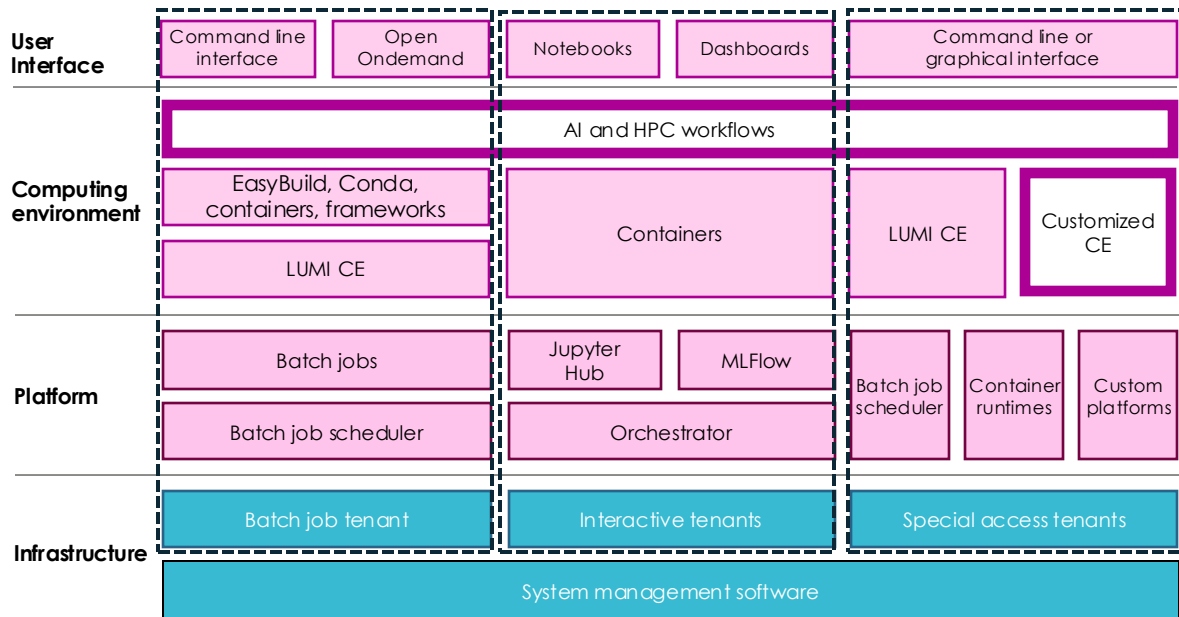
User Interface

Command line interface

Open Ondemand

Notebooks

Dashboards

Command line or graphical interface

AI and HPC workflows

Computing environment

EasyBuild, Conda, containers, frameworks

LUMI CE

Containers

LUMI CE

Customized CE

Platform

Batch jobs

Batch job scheduler

Jupyter Hub

MLFlow

Orchestrator

Batch job scheduler

Container runtimes

Custom platforms

Infrastructure

Batch job tenant

Interactive tenants

Special access tenants

System management software